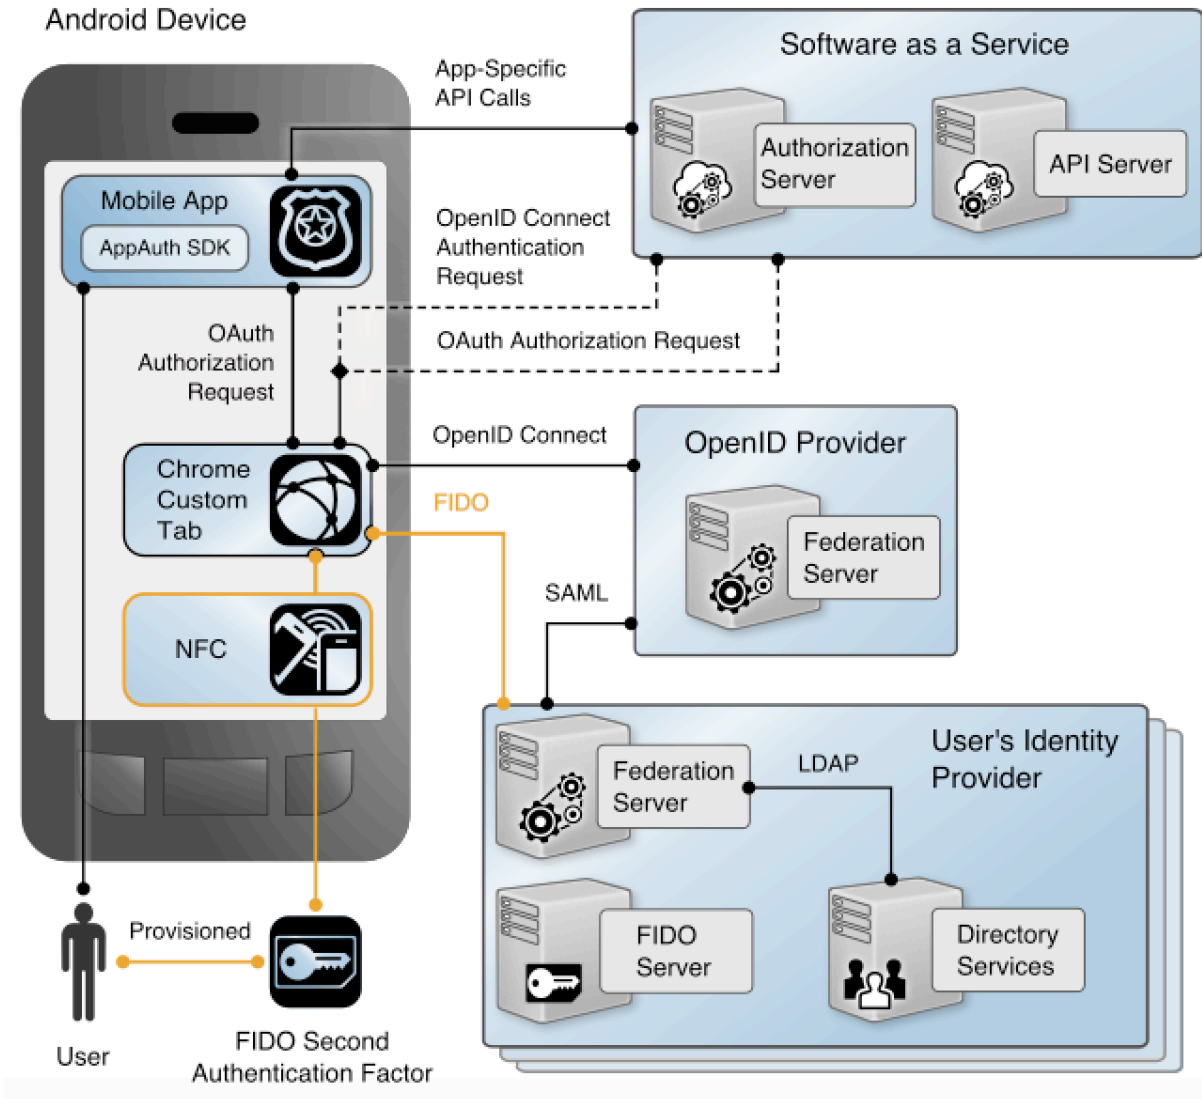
Android Device

Mobile App

AppAuth SDK

OAuth Authorization Request

Chrome Custom Tab

NFC

User

Provisioned

FIDO Second Authentication Factor

App-Specific API Calls

OpenID Connect Authentication Request

OAuth Authorization Request

OpenID Connect

FIDO

SAML

Software as a Service

Authorization Server

API Server

OpenID Provider

Federation Server

User's Identity Provider

Federation Server

LDAP

FIDO Server

Directory Services